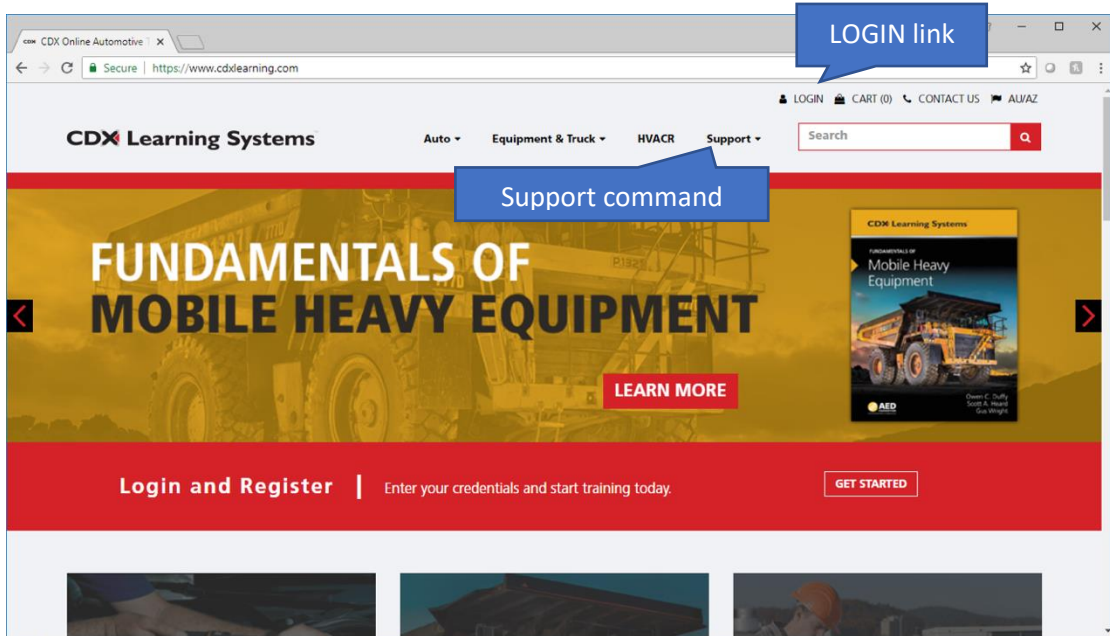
CDX Online Automotive T ×

Secure | https://www.cdxlearning.com

LOGIN link

LOGIN CART (0) CONTACT US AU/AZ

CDX Learning Systems

Auto ▾ Equipment & Truck ▾ HVACR Support ▾

Search

Support command

FUNDAMENTALS OF MOBILE HEAVY EQUIPMENT

LEARN MORE

CDX Learning Systems

FUNDAMENTALS OF Mobile Heavy Equipment

AED

Owen C. Duffy Scott A. Heard Gus Wright

Login and Register | Enter your credentials and start training today.

GET STARTED